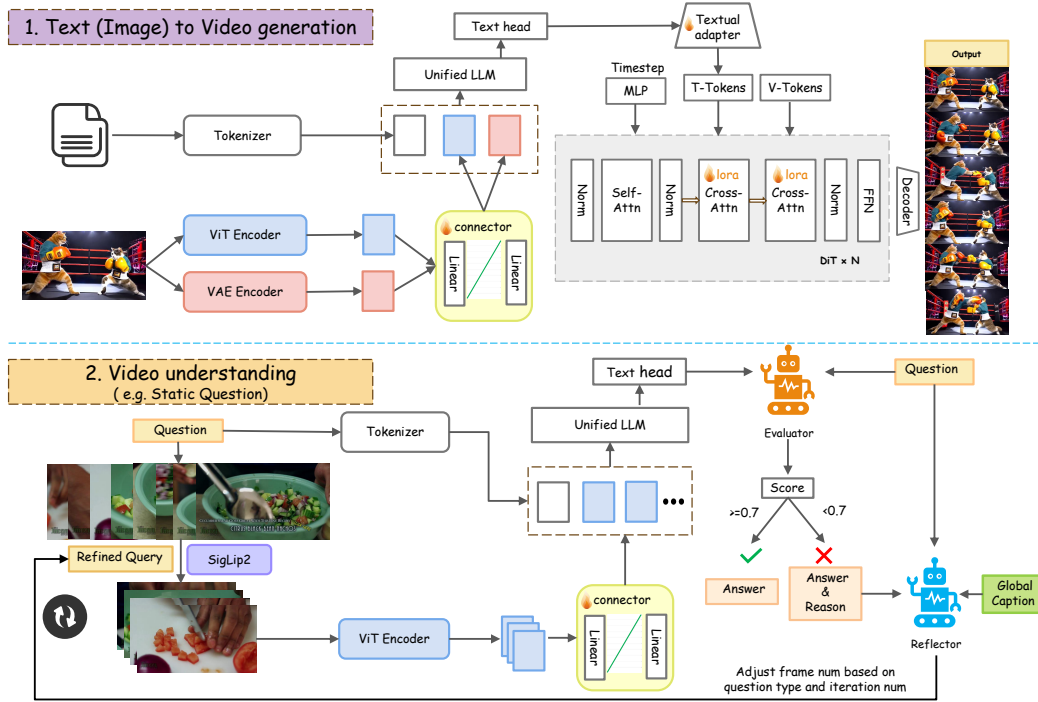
1. Text (Image) to Video generation

Text head

Textual adapter

Unified LLM

Timestep

MLP

T-Tokens

V-Tokens

Output

Tokenizer

Norm

Self-Attn

Norm

lora Cross-Attn

lora Cross-Attn

Norm

FFN

Decoder

ViT Encoder

connector

Linear

Linear

VAE Encoder

DiT × N

2. Video understanding
( e.g. Static Question)

Text head

Question

Question

Tokenizer

Unified LLM

Evaluator

Score

>=0.7

<0.7

Refined Query

SigLip2

Answer

Answer & Reason

Global Caption

Reflector

ViT Encoder

connector

Linear

Linear

Adjust frame num based on question type and iteration num